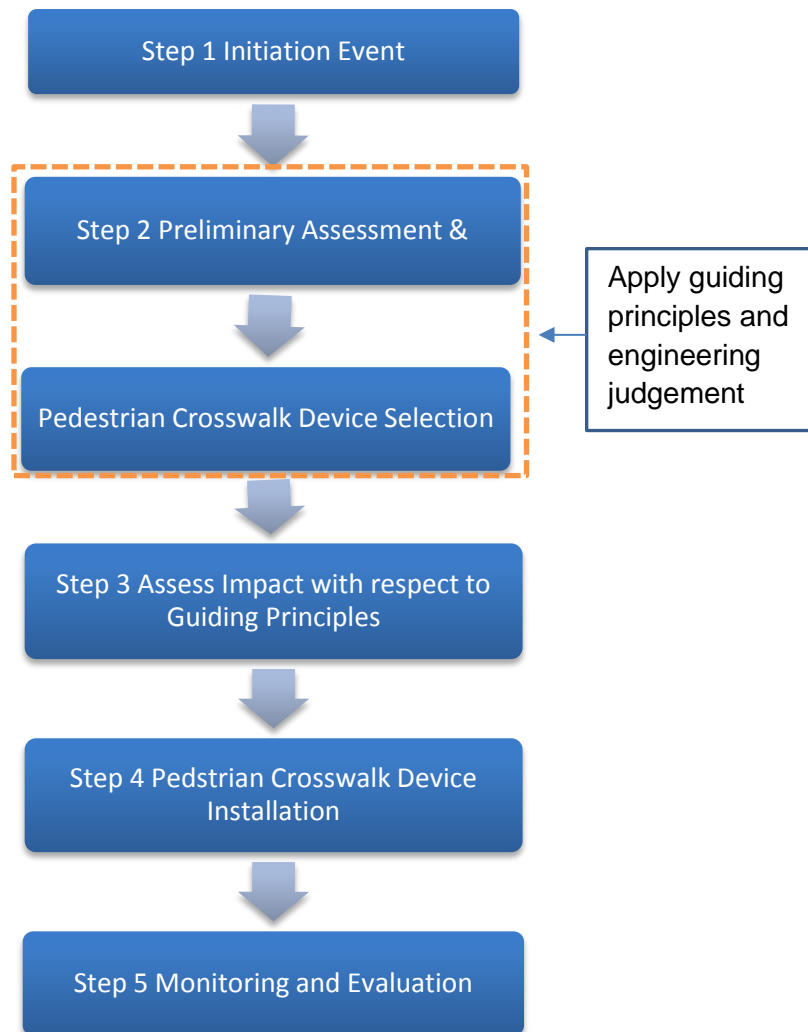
Step 1 Initiation Event

Step 2 Preliminary Assessment &

Pedestrian Crosswalk Device Selection

Apply guiding principles and engineering judgement

Step 3 Assess Impact with respect to Guiding Principles

Step 4 Pedstrian Crosswalk Device Installation

Step 5 Monitoring and Evaluation